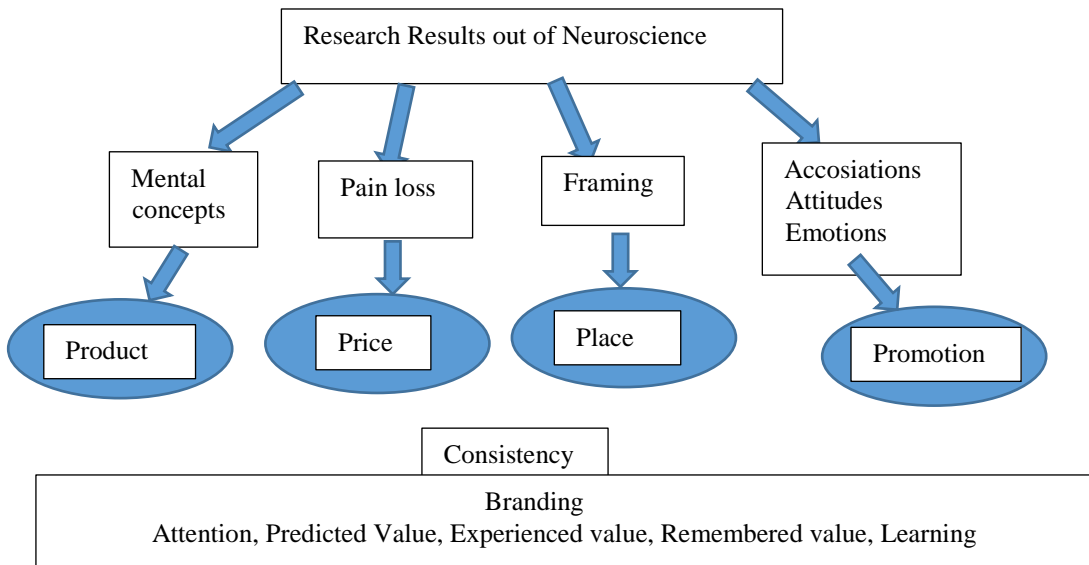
Research Results out of Neuroscience

Mental concepts

Pain loss

Framing

Accosiations
Attitudes
Emotions

Product

Price

Place

Promotion

Consistency

Branding
Attention, Predicted Value, Experienced value, Remembered value, Learning